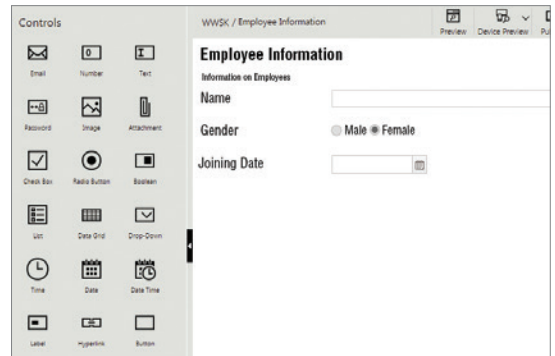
Controls

Email
Number
Text
Password
Image
Attachment
Check Box
Radio Button
Boolean
List
Data Grid
Drop-Down
Time
Date
Date Time
Label
Hyperlink
Button

WWSK / Employee Information

Preview
Device Preview
Pu

Employee Information

Information on Employees

Name

Gender
Male
Female

Joining Date